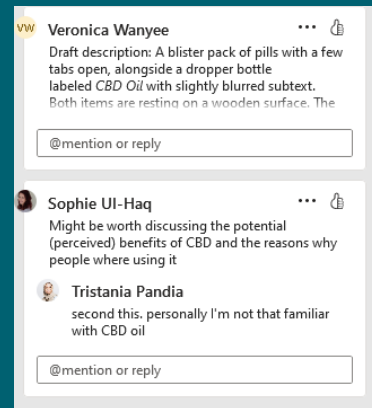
VW Veronica Wanyee

Draft description: A blister pack of pills with a few tabs open, alongside a dropper bottle labeled *CBD Oil* with slightly blurred subtext. Both items are resting on a wooden surface. The

@mention or reply

Sophie Ul-Haq

Might be worth discussing the potential (perceived) benefits of CBD and the reasons why people where using it

Tristania Pandia

second this. personally I'm not that familiar with CBD oil

@mention or reply